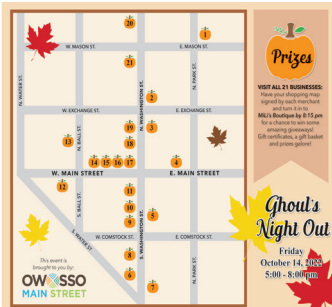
Prizes

VISIT ALL 21 BUSINESSES: Have your shopping map signed by each merchant and turn it in to MIL's Boutique by 8:15 pm for a chance to win some amazing giveaways! Gift certificates, a gift basket and prizes galore!

W. MASON ST.
E. MASON ST.
N. WATER ST.
N. PARK ST.
N. WASHINGTON ST.
W. EXCHANGE ST.
E. EXCHANGE ST.
N. BALL ST.
W. MAIN STREET
E. MAIN STREET
S. BALL ST.
S. WATER ST.
S. WASHINGTON ST.
W. COMSTOCK ST.
E. COMSTOCK ST.
S. PARK ST.

20
1
21
2
19
3
13
18
14
15
16
17
4
12
11
10
9
5
8
6
7

Ghoul's Night Out

Friday
October 14, 2022
5:00 - 8:00 pm

This event is brought to you by:
OWOSSO MAIN STREET